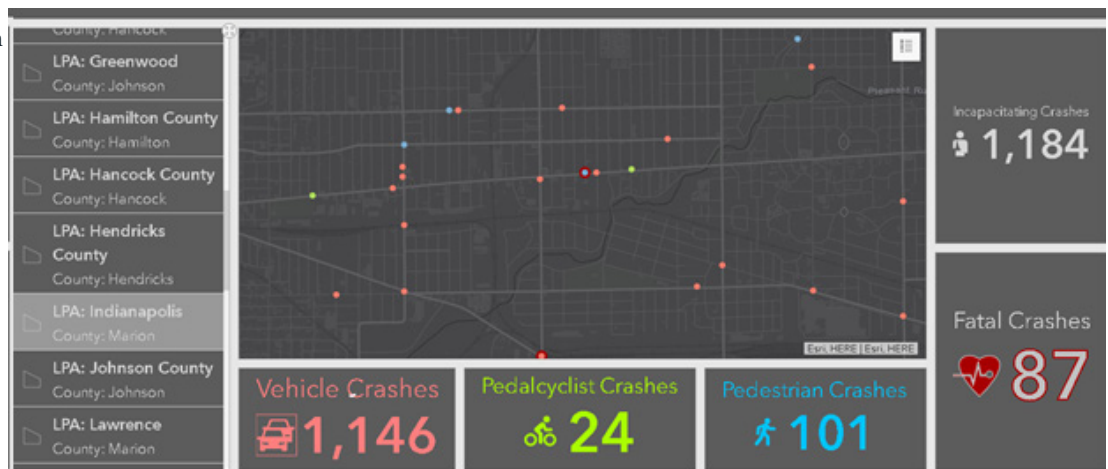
County: Hancock

LPA: Greenwood
County: Johnson

LPA: Hamilton County
County: Hamilton

LPA: Hancock County
County: Hancock

LPA: Hendricks County
County: Hendricks

LPA: Indianapolis
County: Marion

LPA: Johnson County
County: Johnson

LPA: Lawrence
County: Marion

Pleasant Ru

Esri, HERE | Esri, HERE

Incapacitating Crashes
1,184

Fatal Crashes
87

Vehicle Crashes
1,146

Pedalcyclist Crashes
24

Pedestrian Crashes
101